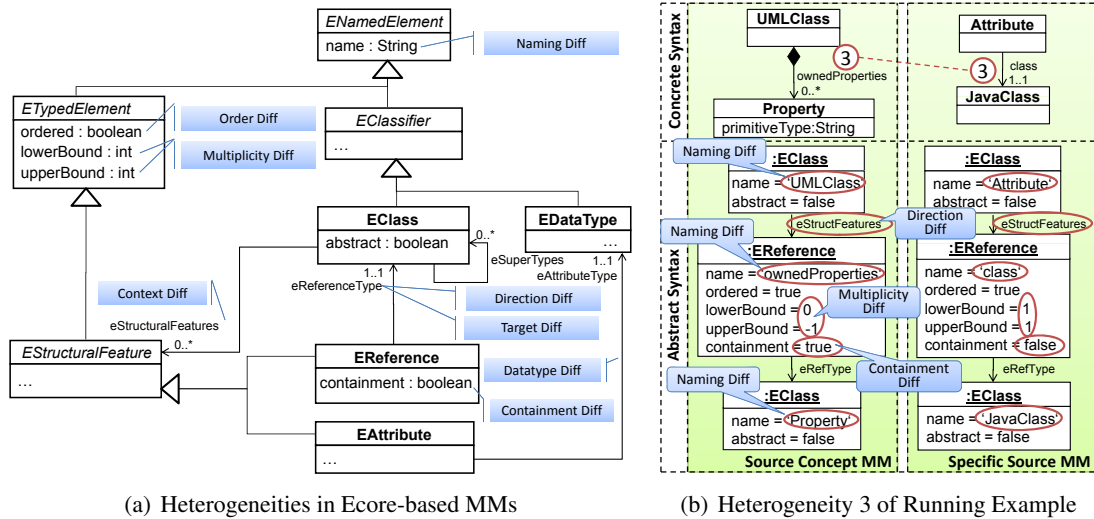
ENamedElement
name : String
Naming Diff
ETypedElement
ordered : boolean
lowerBound : int
upperBound : int
Order Diff
Multiplicity Diff
EClassifier
...
EClass
abstract : boolean
0..*
eSuperTypes
EDataType
...
1..1
eAttributeType
1..1
eReferenceType
Direction Diff
Target Diff
Context Diff
eStructuralFeatures
0..*
EStructuralFeature
...
EReference
containment : boolean
Datatype Diff
Containment Diff
EAttribute
...

(a) Heterogeneities in Ecore-based MMs

Concrete Syntax
UMLClass
ownedProperties
0..*
Property
primitiveType:String
3
Attribute
3
class
1..1
JavaClass
Abstract Syntax
Naming Diff
:EClass
name = 'UMLClass'
abstract = false
eStructFeatures
Naming Diff
:EReference
name = ownedProperties
ordered = true
lowerBound = 0
upperBound = -1
containment = true
Multiplicity Diff
eRefType
Naming Diff
:EClass
name = 'Property'
abstract = false
Source Concept MM
:EClass
name = 'Attribute'
abstract = false
Direction Diff
eStructFeatures
:EReference
name = 'class'
ordered = true
lowerBound = 1
upperBound = 1
containment = false
Containment Diff
eRefType
:EClass
name = 'JavaClass'
abstract = false
Specific Source MM

(b) Heterogeneity 3 of Running Example